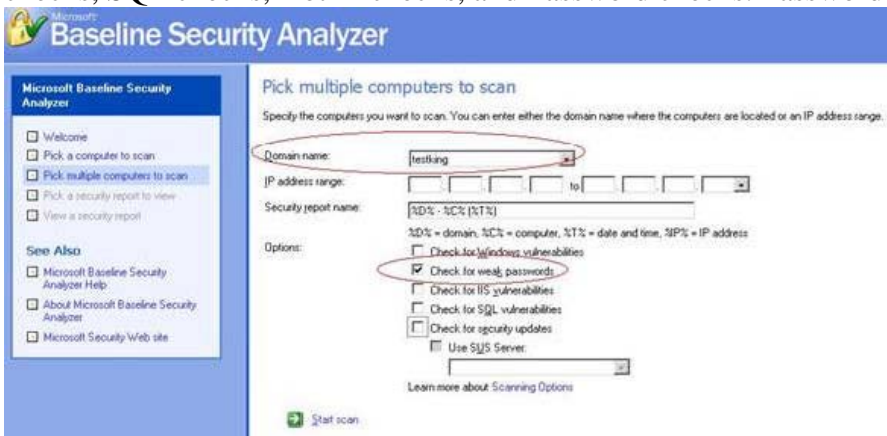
Microsoft
Baseline Security Analyzer

Microsoft Baseline Security Analyzer

Welcome
Pick a computer to scan
Pick multiple computers to scan
Pick a security report to view
View a security report

See Also

Microsoft Baseline Security Analyzer Help
About Microsoft Baseline Security Analyzer
Microsoft Security Web site

Pick multiple computers to scan

Specify the computers you want to scan. You can enter either the domain name where the computers are located or an IP address range.

Domain name: testking
IP address range: to
Security report name: %D% - %C% (%T%)
%D% = domain, %C% = computer, %T% = date and time, %IP% = IP address
Options:
Check for Windows vulnerabilities
Check for weak passwords
Check for IIS vulnerabilities
Check for SQL vulnerabilities
Check for security updates
Use SUS Server:
Learn more about Scanning Options

Start scan